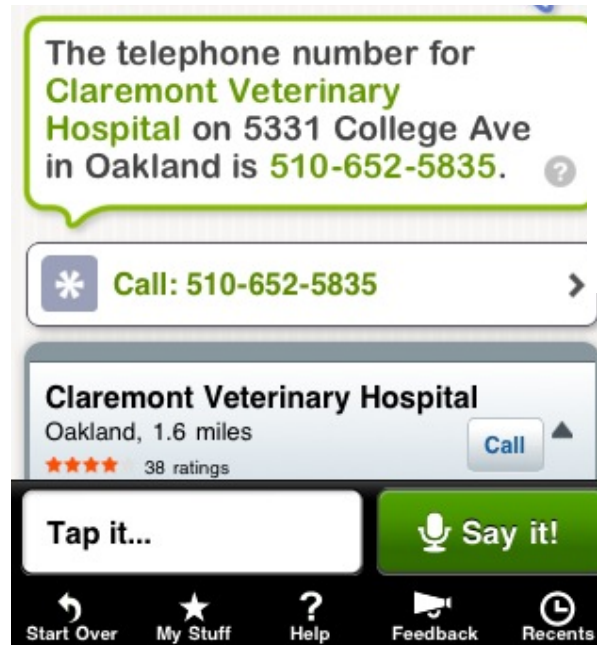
The telephone number for Claremont Veterinary Hospital on 5331 College Ave in Oakland is 510-652-5835.

Call: 510-652-5835

Claremont Veterinary Hospital
Oakland, 1.6 miles
38 ratings
Call

Tap it...
Say it!

Start Over
My Stuff
Help
Feedback
Recents